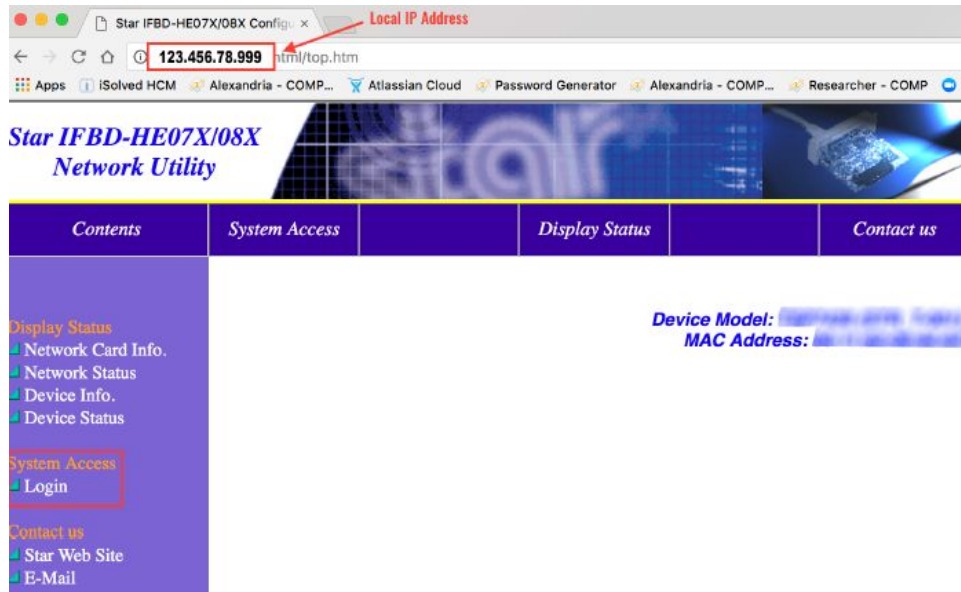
Star IFBD-HE07X/08X Configu ×

Local IP Address

123.456.78.999 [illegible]tml/top.htm

Apps | iSolved HCM | Alexandria - COMP... | Atlassian Cloud | Password Generator | Alexandria - COMP... | Researcher - COMP

Star IFBD-HE07X/08X
Network Utility

| Contents | System Access | | Display Status | | Contact us |
|---|---|---|---|---|---|

Display Status
Network Card Info.
Network Status
Device Info.
Device Status

System Access
Login

Contact us
Star Web Site
E-Mail

Device Model: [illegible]
MAC Address: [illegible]